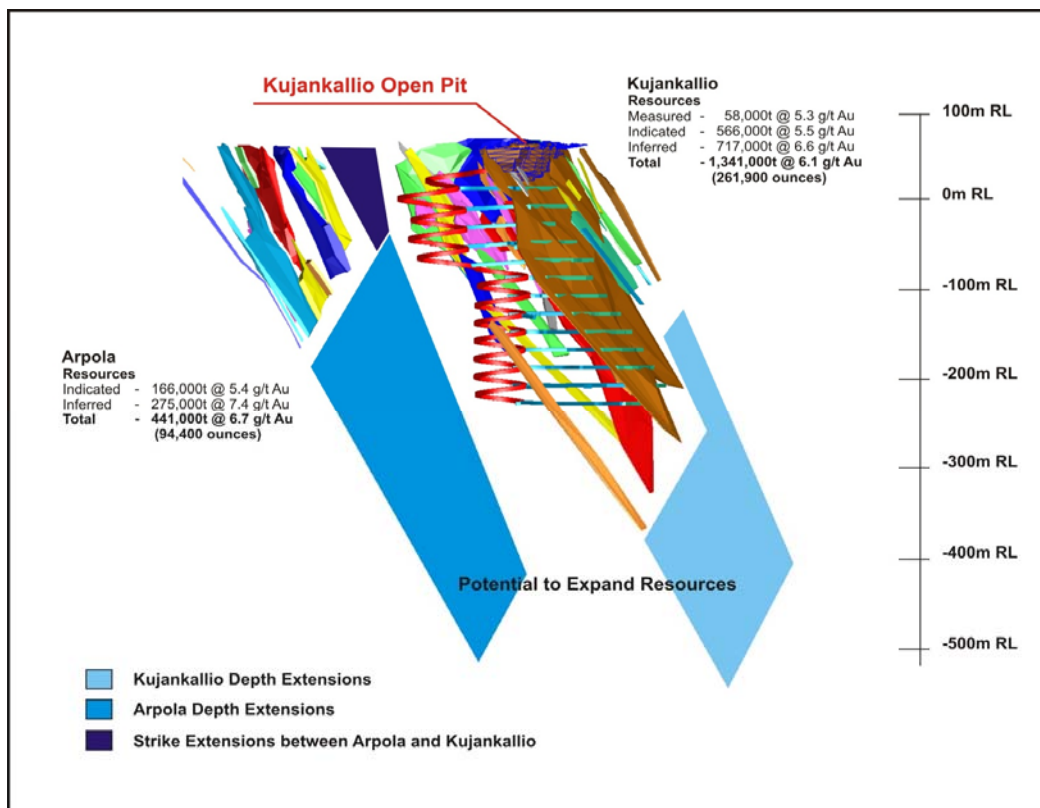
Kujankallio Open Pit

Kujankallio
Resources
Measured - 58,000t @ 5.3 g/t Au
Indicated - 566,000t @ 5.5 g/t Au
Inferred - 717,000t @ 6.6 g/t Au
Total - 1,341,000t @ 6.1 g/t Au
(261,900 ounces)

100m RL
0m RL
-100m RL
-200m RL
-300m RL
-400m RL
-500m RL

Arpola
Resources
Indicated - 166,000t @ 5.4 g/t Au
Inferred - 275,000t @ 7.4 g/t Au
Total - 441,000t @ 6.7 g/t Au
(94,400 ounces)

Potential to Expand Resources

Kujankallio Depth Extensions
Arpola Depth Extensions
Strike Extensions between Arpola and Kujankallio